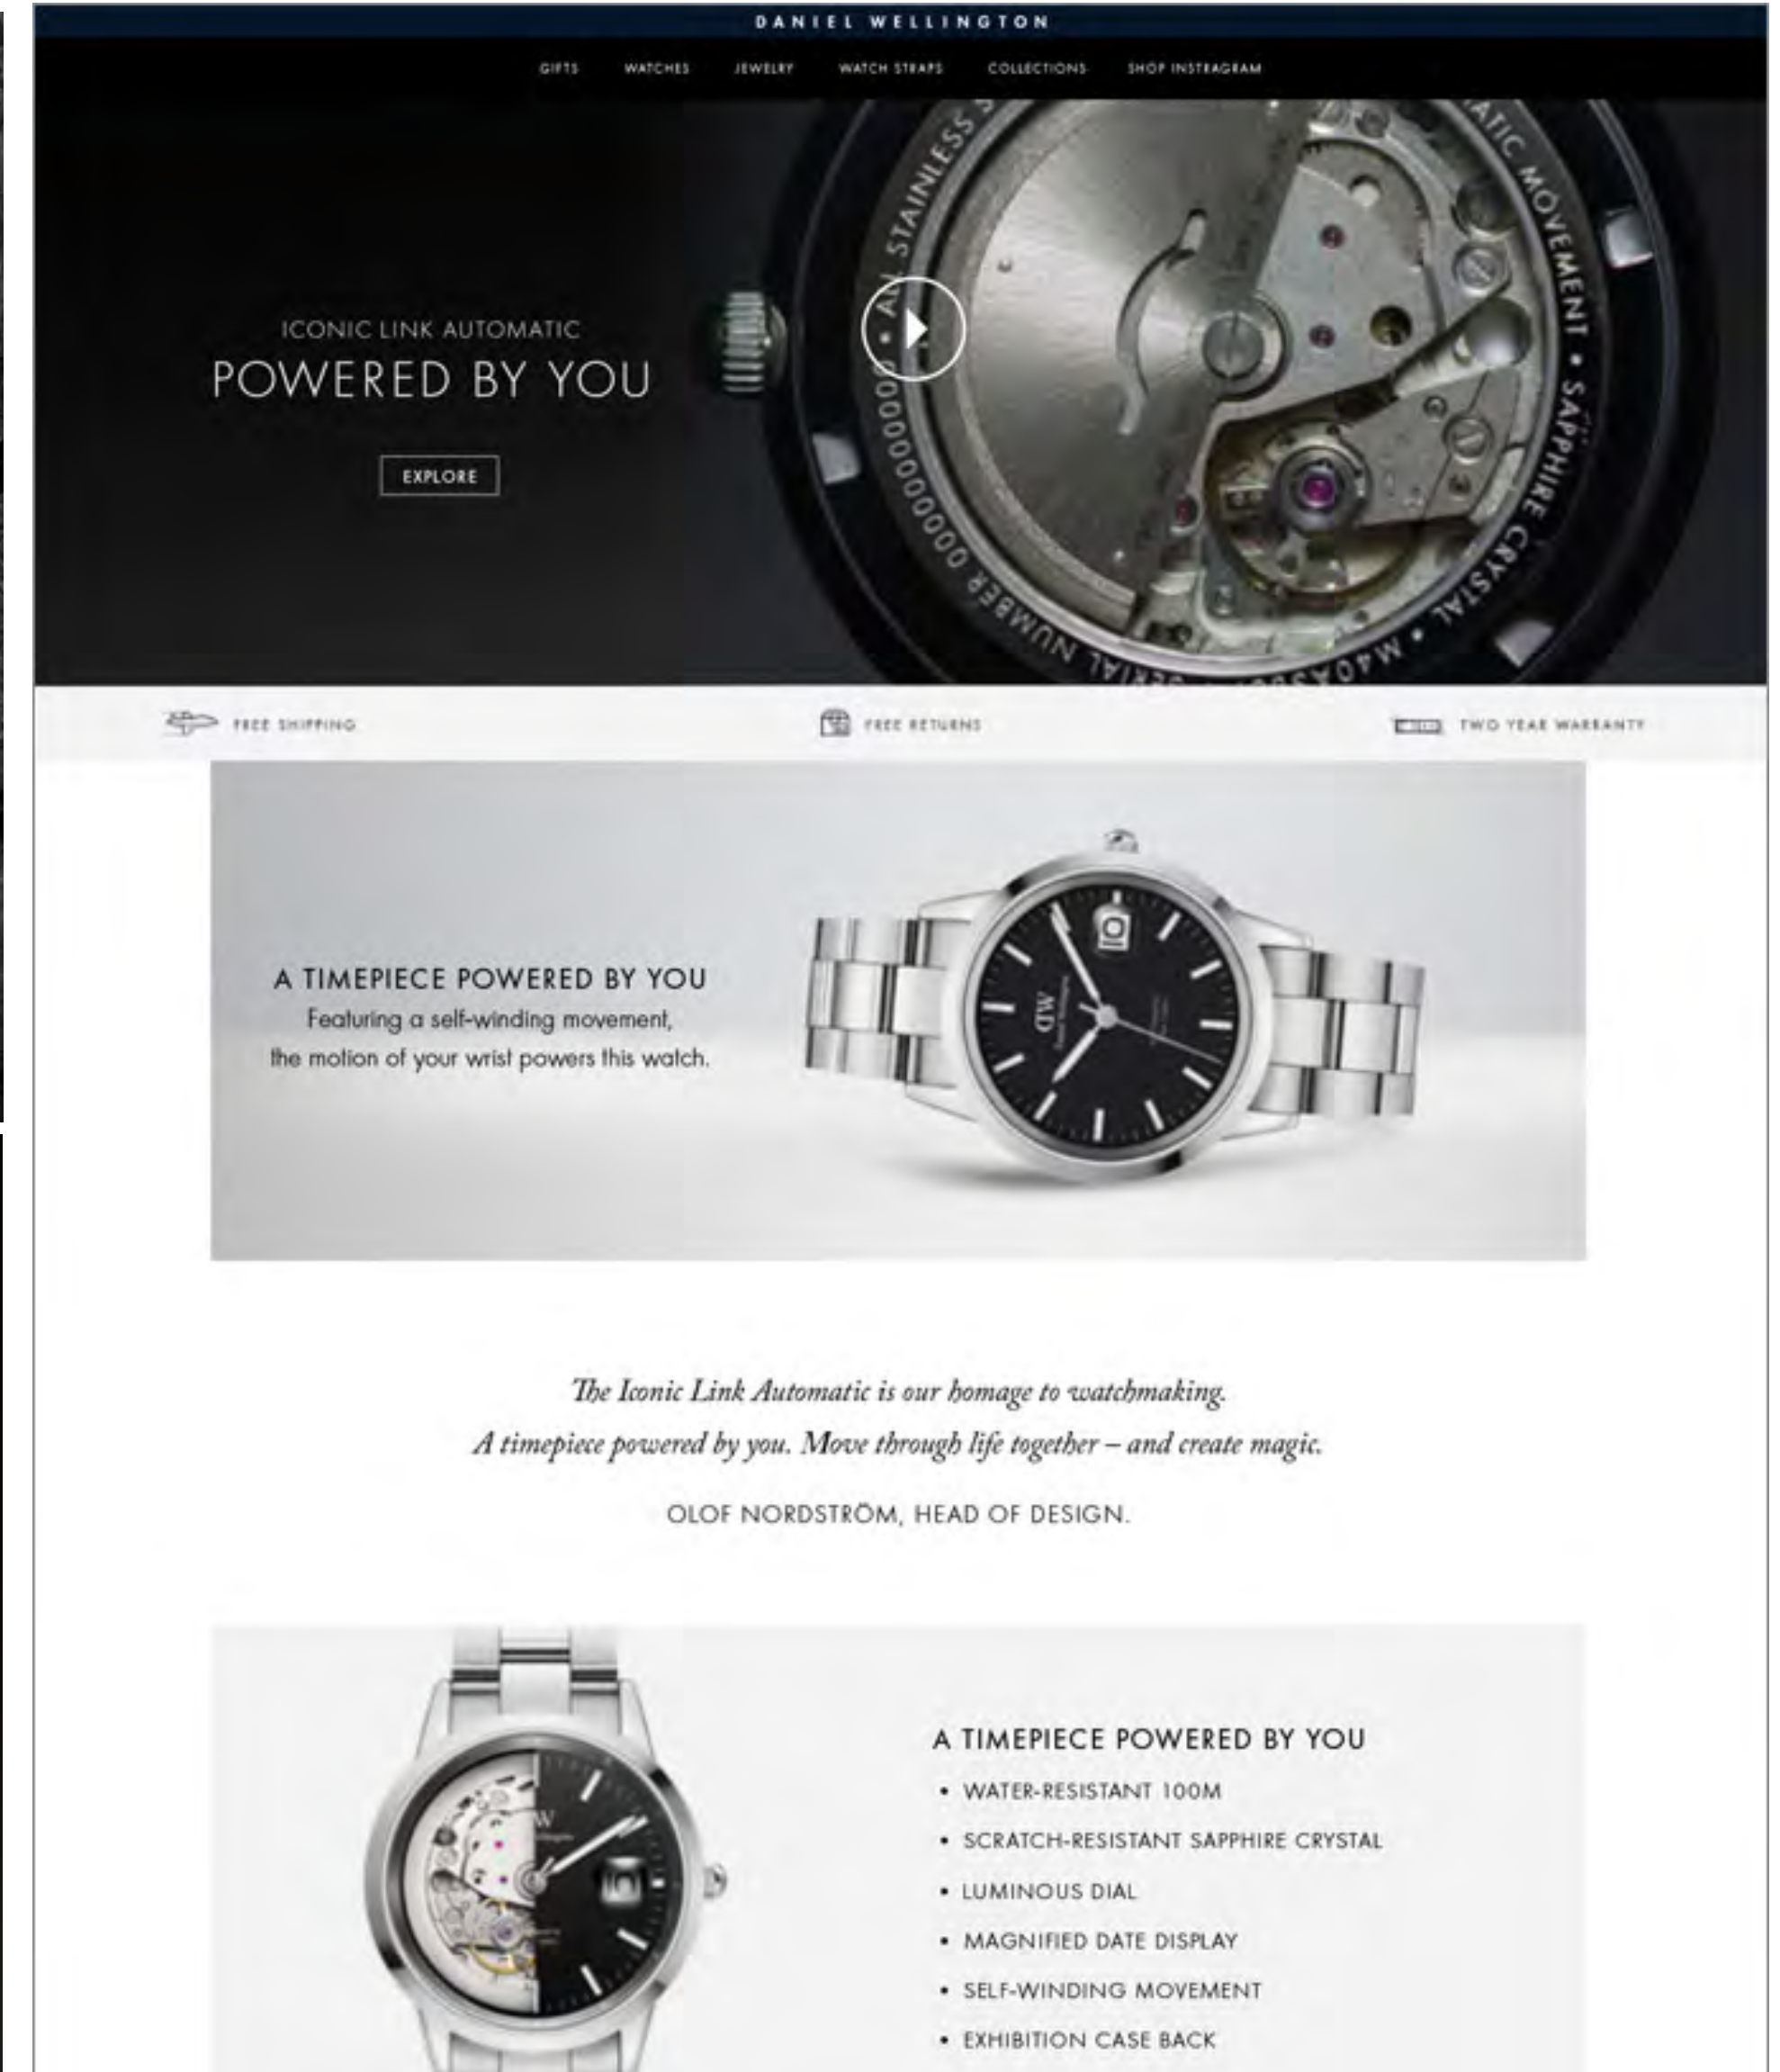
DANIEL WELLINGTON

GIFTS WATCHES JEWELRY WATCH STRAPS COLLECTIONS SHOP INSTAGRAM

ICONIC LINK AUTOMATIC
POWERED BY YOU

EXPLORE

STAINLESS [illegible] ATIC MOVEMENT • SAPPHIRE CRYSTAL • M40XS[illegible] SERIAL NUMBER 0000000000 • A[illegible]

FREE SHIPPING FREE RETURNS TWO YEAR WARRANTY

A TIMEPIECE POWERED BY YOU
Featuring a self-winding movement, the motion of your wrist powers this watch.

The Iconic Link Automatic is our homage to watchmaking.
A timepiece powered by you. Move through life together – and create magic.

OLOF NORDSTRÖM, HEAD OF DESIGN.

A TIMEPIECE POWERED BY YOU
• WATER-RESISTANT 100M
• SCRATCH-RESISTANT SAPPHIRE CRYSTAL
• LUMINOUS DIAL
• MAGNIFIED DATE DISPLAY
• SELF-WINDING MOVEMENT
• EXHIBITION CASE BACK